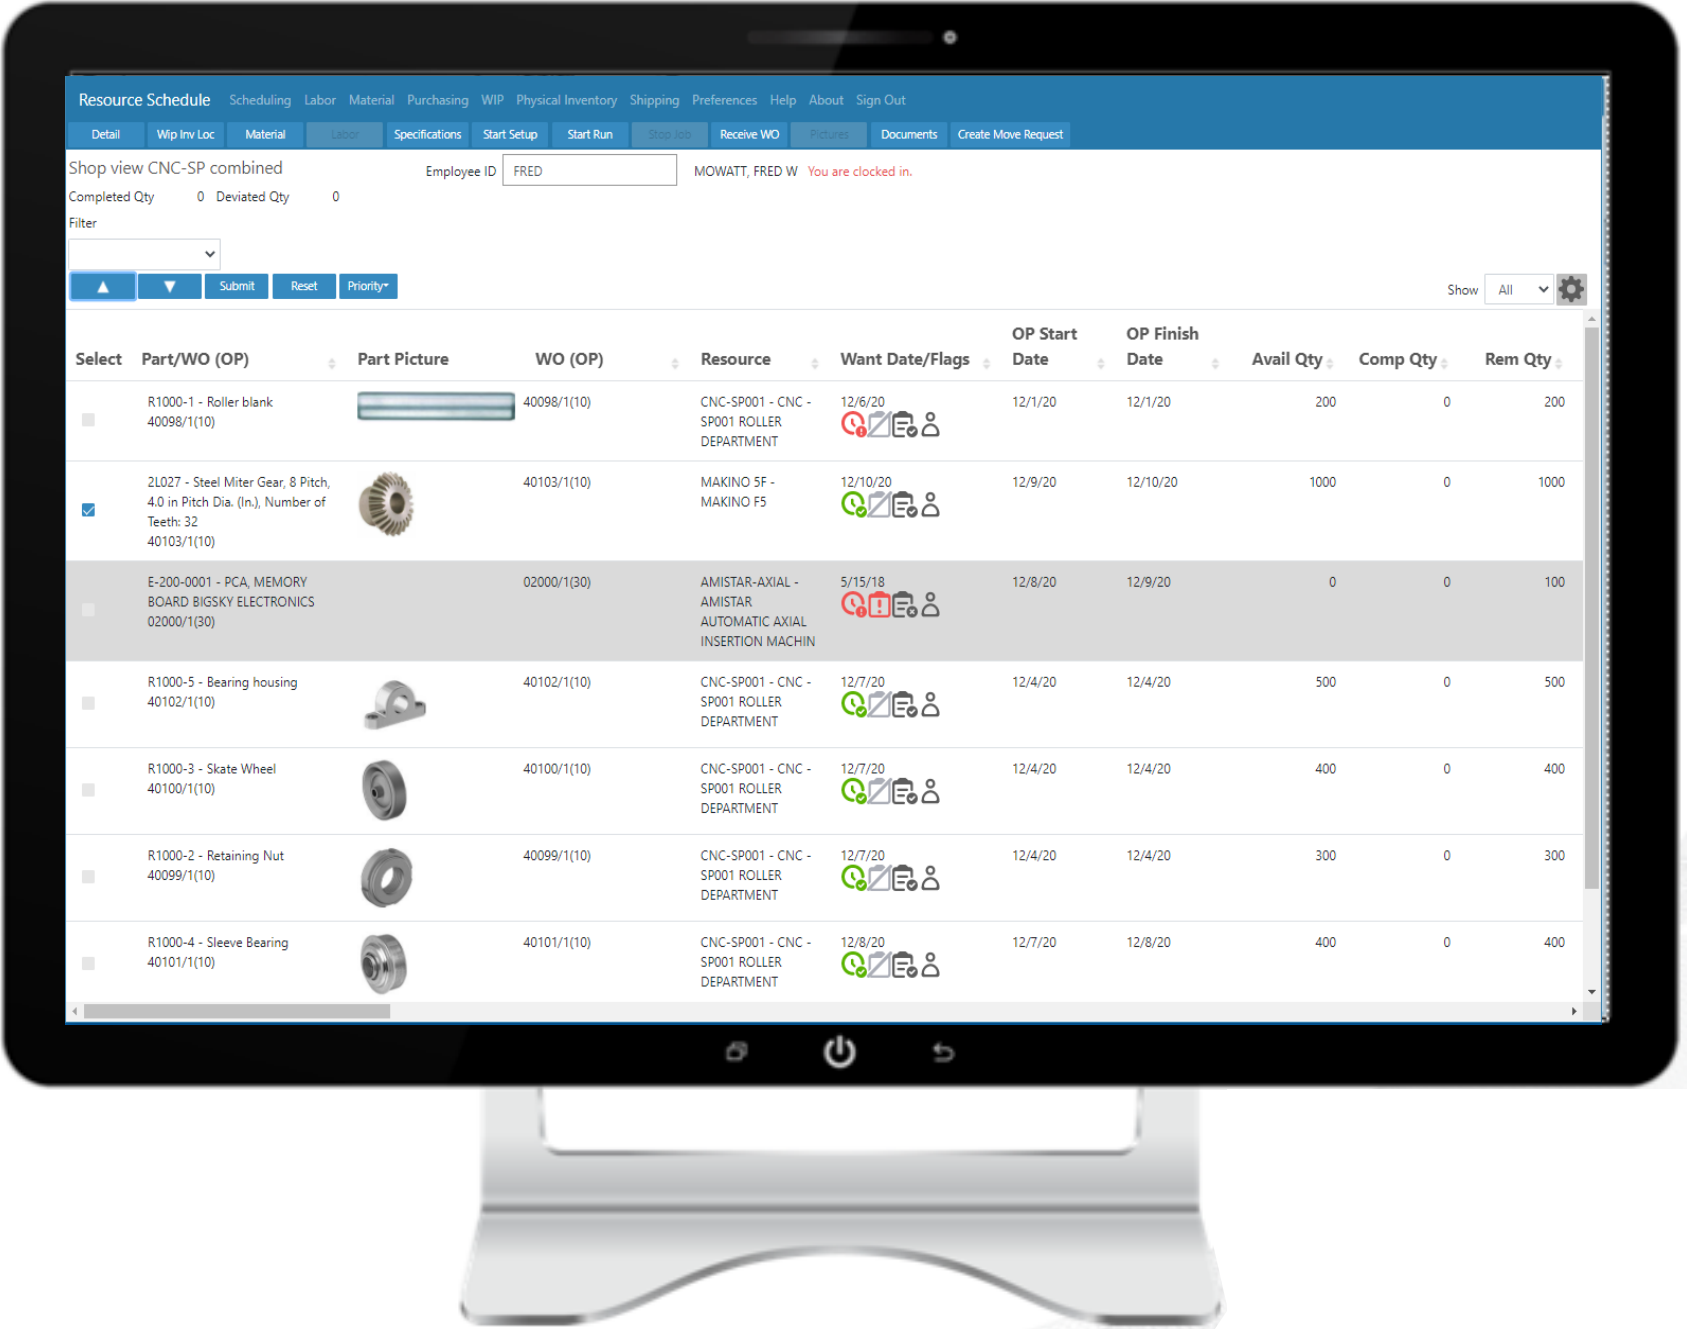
Resource Schedule Scheduling Labor Material Purchasing WIP Physical Inventory Shipping Preferences Help About Sign Out

Detail Wip Inv Loc Material Labor Specifications Start Setup Start Run Stop Job Receive WO Pictures Documents Create Move Request

Shop view CNC-SP combined

Employee ID FRED MOWATT, FRED W You are clocked in.

Completed Qty 0 Deviated Qty 0

Filter

▲ ▼ Submit Reset Priority

Show All

| Select | Part/WO (OP) | Part Picture | WO (OP) | Resource | Want Date/Flags | OP Start Date | OP Finish Date | Avail Qty | Comp Qty | Rem Qty |
|---|---|---|---|---|---|---|---|---|---|---|
| | R1000-1 - Roller blank 40098/1(10) | | 40098/1(10) | CNC-SP001 - CNC - SP001 ROLLER DEPARTMENT | 12/6/20 | 12/1/20 | 12/1/20 | 200 | 0 | 200 |
| | 2L027 - Steel Miter Gear, 8 Pitch, 4.0 in Pitch Dia. (In.), Number of Teeth: 32 40103/1(10) | | 40103/1(10) | MAKINO 5F - MAKINO F5 | 12/10/20 | 12/9/20 | 12/10/20 | 1000 | 0 | 1000 |
| | E-200-0001 - PCA, MEMORY BOARD BIGSKY ELECTRONICS 02000/1(30) | | 02000/1(30) | AMISTAR-AXIAL - AMISTAR AUTOMATIC AXIAL INSERTION MACHIN | 5/15/18 | 12/8/20 | 12/9/20 | 0 | 0 | 100 |
| | R1000-5 - Bearing housing 40102/1(10) | | 40102/1(10) | CNC-SP001 - CNC - SP001 ROLLER DEPARTMENT | 12/7/20 | 12/4/20 | 12/4/20 | 500 | 0 | 500 |
| | R1000-3 - Skate Wheel 40100/1(10) | | 40100/1(10) | CNC-SP001 - CNC - SP001 ROLLER DEPARTMENT | 12/7/20 | 12/4/20 | 12/4/20 | 400 | 0 | 400 |
| | R1000-2 - Retaining Nut 40099/1(10) | | 40099/1(10) | CNC-SP001 - CNC - SP001 ROLLER DEPARTMENT | 12/7/20 | 12/4/20 | 12/4/20 | 300 | 0 | 300 |
| | R1000-4 - Sleeve Bearing 40101/1(10) | | 40101/1(10) | CNC-SP001 - CNC - SP001 ROLLER DEPARTMENT | 12/8/20 | 12/7/20 | 12/8/20 | 400 | 0 | 400 |